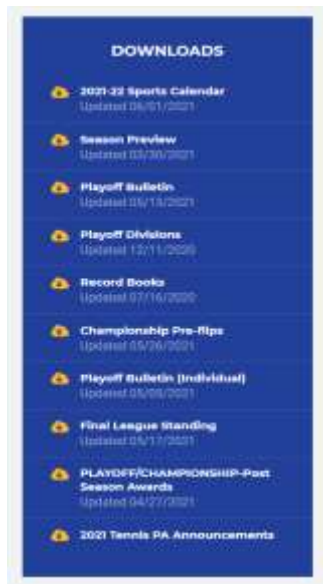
DOWNLOADS

2021-22 Sports Calendar
Updated 06/01/2021

Season Preview
Updated 03/30/2021

Playoff Bulletin
Updated 05/13/2021

Playoff Divisions
Updated 12/11/2020

Record Books
Updated 07/16/2020

Championship Pre-Flips
Updated 05/26/2021

Playoff Bulletin (Individual)
Updated 05/05/2021

Final League Standing
Updated 05/17/2021

PLAYOFF/CHAMPIONSHIP-Post Season Awards
Updated 04/27/2021

2021 Tennis PA Announcements